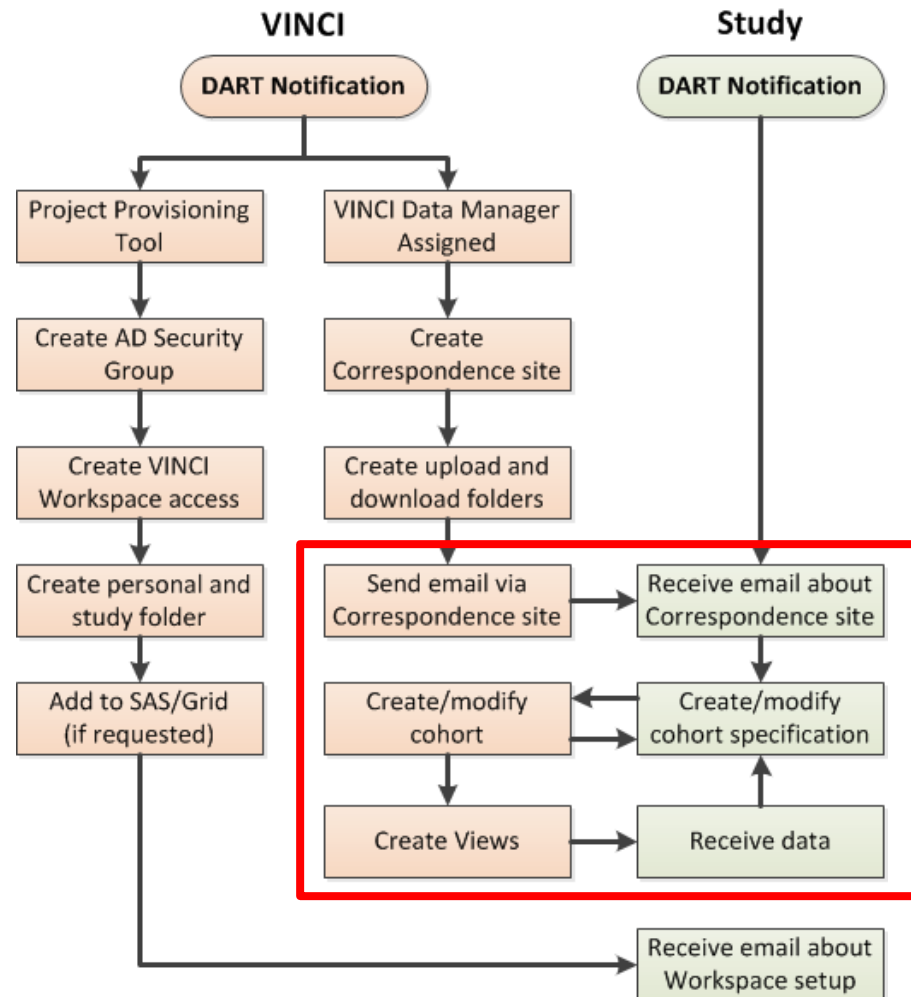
VINCI

Study

DART Notification

DART Notification

Project Provisioning Tool

Create AD Security Group

Create VINCI Workspace access

Create personal and study folder

Add to SAS/Grid (if requested)

VINCI Data Manager Assigned

Create Correspondence site

Create upload and download folders

Send email via Correspondence site

Create/modify cohort

Create Views

Receive email about Correspondence site

Create/modify cohort specification

Receive data

Receive email about Workspace setup